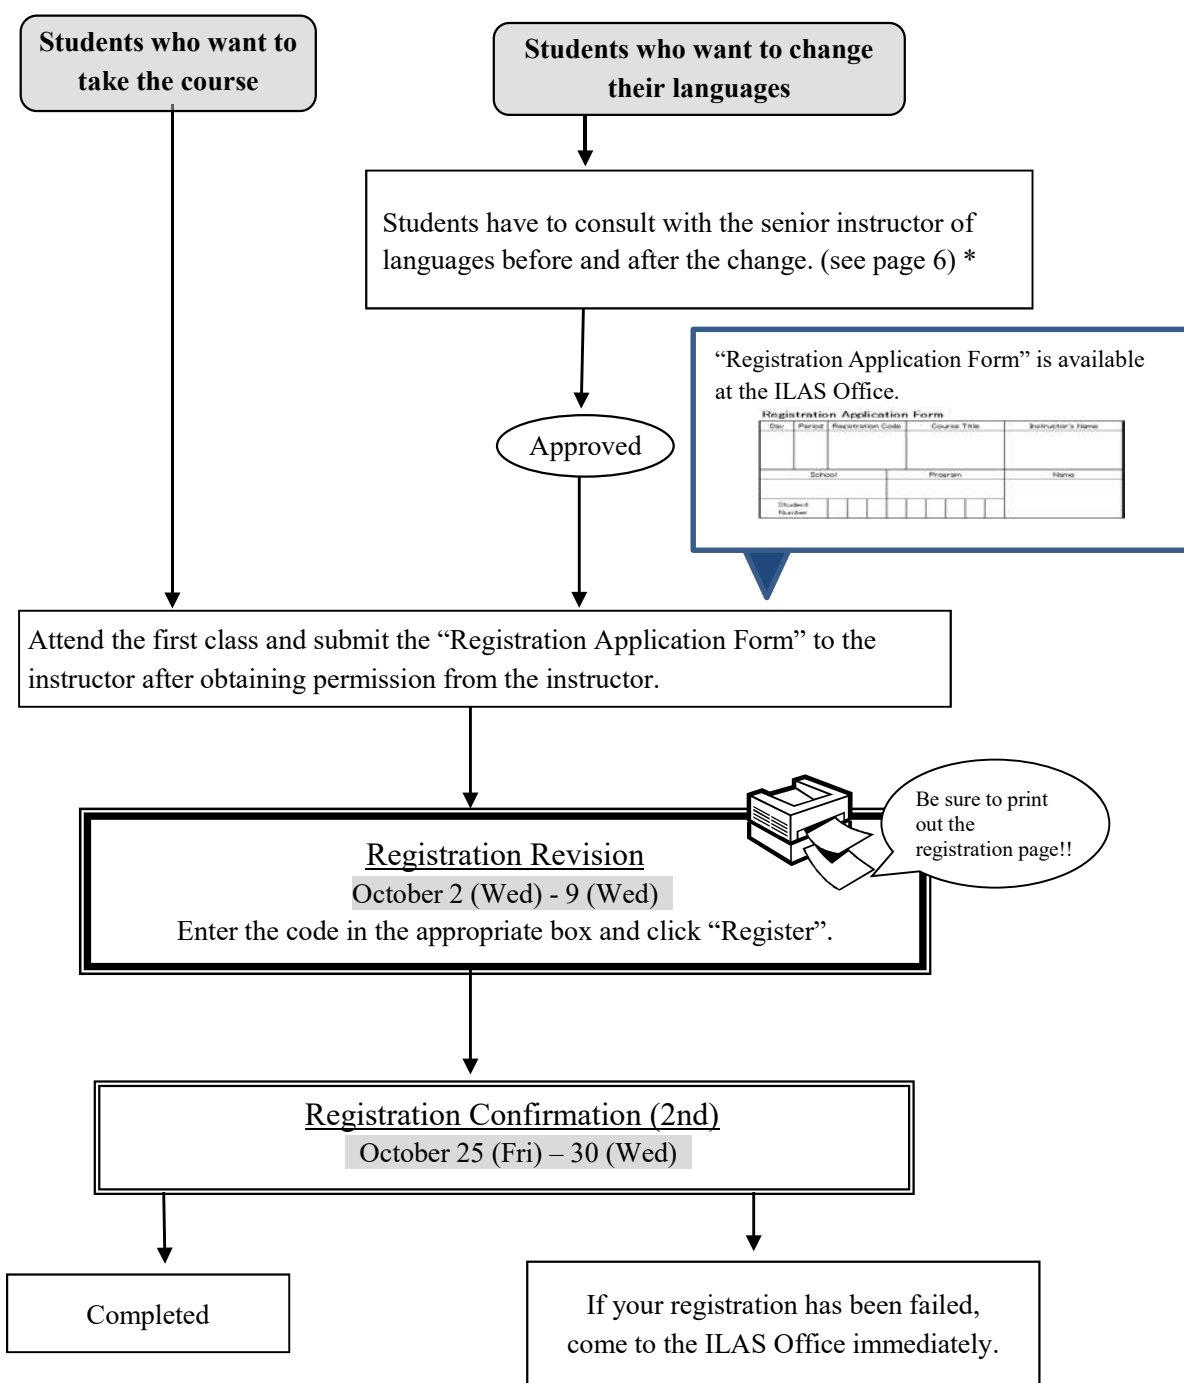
Students who want to take the course

Students who want to change their languages

Students have to consult with the senior instructor of languages before and after the change. (see page 6) *

“Registration Application Form” is available at the ILAS Office.

Registration Application Form

| Day | Period | Registration Code | Course Title | Instructor's Name |
|---|---|---|---|---|
| | | | | |

| School | Program | Name |
|---|---|---|
| Student Number | | |

Approved

Attend the first class and submit the “Registration Application Form” to the instructor after obtaining permission from the instructor.

Be sure to print out the registration page!!

Registration Revision
October 2 (Wed) - 9 (Wed)
Enter the code in the appropriate box and click “Register”.

Registration Confirmation (2nd)
October 25 (Fri) – 30 (Wed)

Completed

If your registration has been failed, come to the ILAS Office immediately.